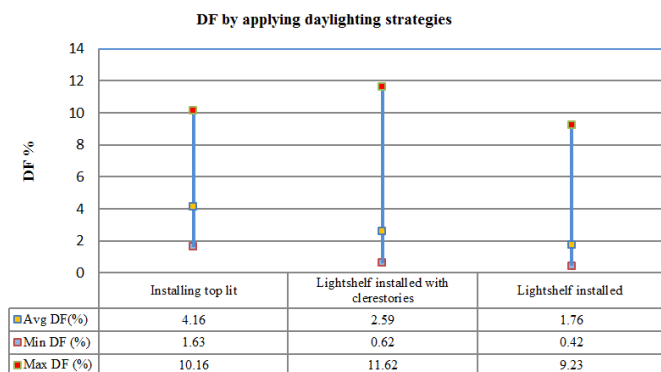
DF by applying daylighting strategies

DF %

14
12
10
8
6
4
2
0

| | Installing top lit | Lightshelf installed with clerestories | Lightshelf installed |
|---|---|---|---|
| Avg DF(%) | 4.16 | 2.59 | 1.76 |
| Min DF (%) | 1.63 | 0.62 | 0.42 |
| Max DF (%) | 10.16 | 11.62 | 9.23 |